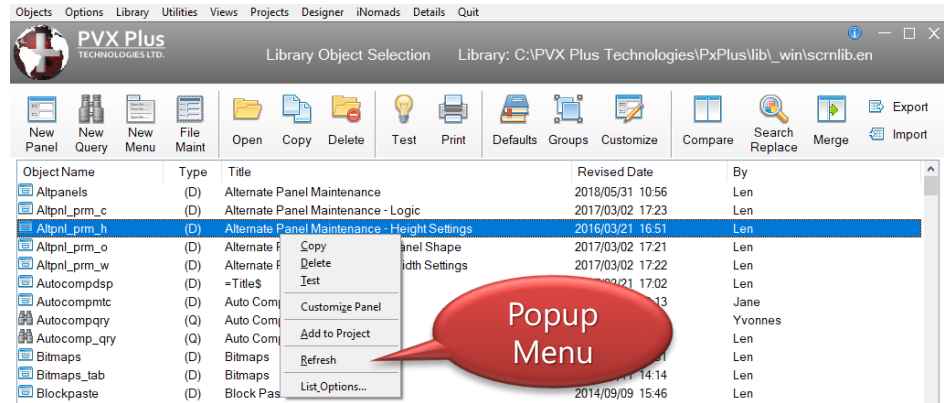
Objects Options Library Utilities Views Projects Designer iNomads Details Quit

PVX Plus TECHNOLOGIES LTD.

Library Object Selection Library: C:\PVX Plus Technologies\PxPlus\lib\_win\scrnlib.en

New Panel New Query New Menu File Maint Open Copy Delete Test Print Defaults Groups Customize Compare Search Replace Merge Export Import

| Object Name | Type | Title | Revised Date | By |
|---|---|---|---|---|
| Altpanels | (D) | Alternate Panel Maintenance | 2018/05/31 10:56 | Len |
| Altpnl_prm_c | (D) | Alternate Panel Maintenance - Logic | 2017/03/02 17:23 | Len |
| Altpnl_prm_h | (D) | Alternate Panel Maintenance - Height Settings | 2016/03/21 16:51 | Len |
| Altpnl_prm_o | (D) | Alternate F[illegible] anel Shape | 2017/03/02 17:21 | Len |
| Altpnl_prm_w | (D) | Alternate F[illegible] idth Settings | 2017/03/02 17:22 | Len |
| Autocompdsp | (D) | =Title$ | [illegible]/21 17:02 | Len |
| Autocompmtc | (D) | Auto Comp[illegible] | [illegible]13 | Jane |
| Autocompqry | (Q) | Auto Comp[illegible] | | Yvonnes |
| Autocomp_qry | (Q) | Auto Comp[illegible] | | Len |
| Bitmaps | (D) | Bitmaps | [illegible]1 | Len |
| Bitmaps_tab | (D) | Bitmaps | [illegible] 14:14 | Len |
| Blockpaste | (D) | Block Pas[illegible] | 2014/09/09 15:46 | Len |

Copy
Delete
Test
Customize Panel
Add to Project
Refresh
List Options...

Popup Menu